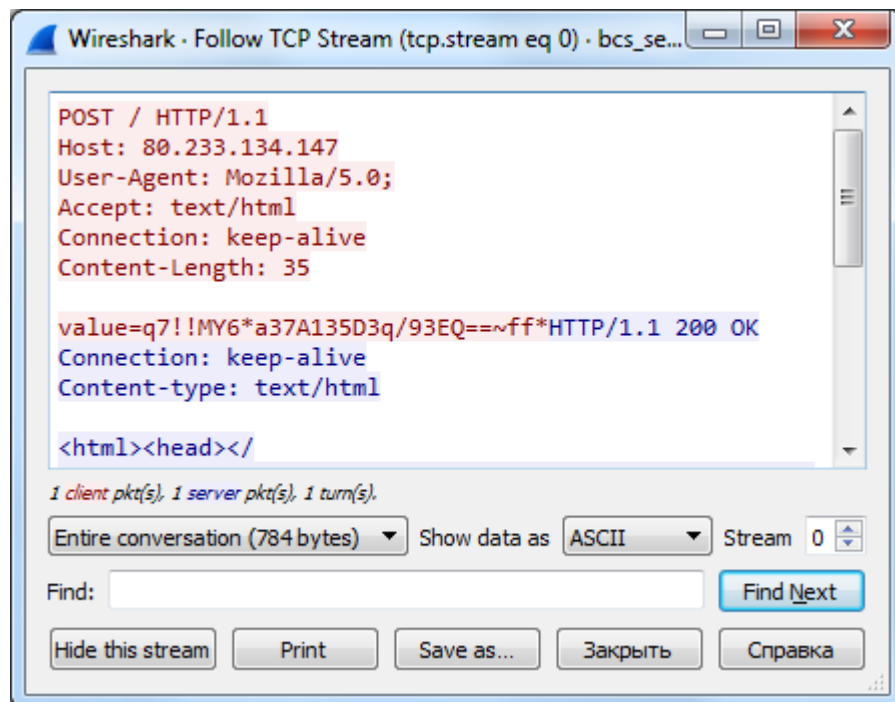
Wireshark · Follow TCP Stream (tcp.stream eq 0) · bcs_se...

POST / HTTP/1.1
Host: 80.233.134.147
User-Agent: Mozilla/5.0;
Accept: text/html
Connection: keep-alive
Content-Length: 35

value=q7!!MY6*a37A135D3q/93EQ==~ff*HTTP/1.1 200 OK
Connection: keep-alive
Content-type: text/html

<html><head></

1 client pkt(s), 1 server pkt(s), 1 turn(s).

Entire conversation (784 bytes) Show data as ASCII Stream 0

Find: Find Next

Hide this stream Print Save as... Закрыть Справка